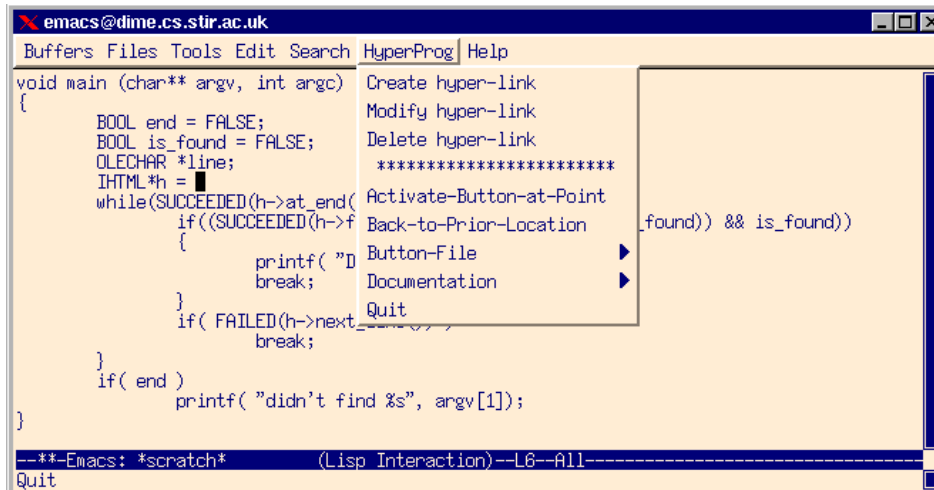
emacs@dime.cs.stir.ac.uk

Buffers Files Tools Edit Search HyperProg Help

void main (char** argv, int argc)
{
BOOL end = FALSE;
BOOL is_found = FALSE;
OLECHAR *line;
IHTML*h =
while(SUCCEEDED(h->at_end(
if((SUCCEEDED(h->f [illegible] _found)) && is_found))
{
printf( "D
break;
}
if( FAILED(h->next_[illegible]
break;
}
if( end )
printf( "didn't find %s", argv[1]);
}

Create hyper-link
Modify hyper-link
Delete hyper-link
************************
Activate-Button-at-Point
Back-to-Prior-Location
Button-File
Documentation
Quit

--**-Emacs: *scratch* (Lisp Interaction)--L6--All--------------------------------
Quit